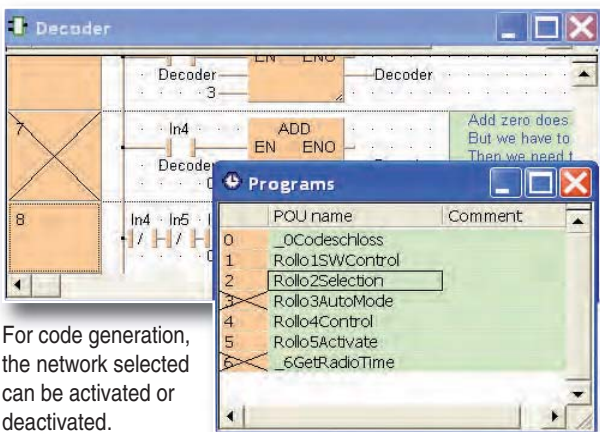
Decoder

EN ENO

Decoder

3

Decoder

7

In4

ADD

EN ENO

Decoder

0

Add zero does
But we have to
Then we need t

8

In4 In5

Programs

| | POU name | Comment |
|---|---|---|
| 0 | _0Codeschloss | |
| 1 | Rollo1SWControl | |
| 2 | Rollo2Selection | |
| 3 | Rollo3AutoMode | |
| 4 | Rollo4Control | |
| 5 | Rollo5Activate | |
| 6 | _6GetRadioTime | |

For code generation, the network selected can be activated or deactivated.